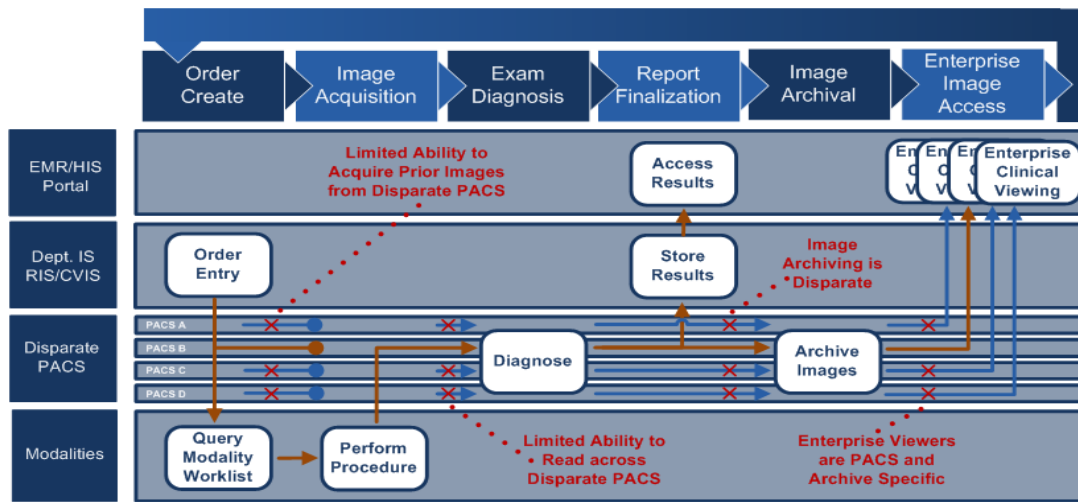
Order Create

Image Acquisition

Exam Diagnosis

Report Finalization

Image Archival

Enterprise Image Access

EMR/HIS Portal

Limited Ability to Acquire Prior Images from Disparate PACS

Access Results

En C V

En C V

En C V

Enterprise Clinical Viewing

Dept. IS RIS/CVIS

Order Entry

Store Results

Image Archiving is Disparate

Disparate PACS

PACS A

PACS B

PACS C

PACS D

Diagnose

Archive Images

Modalities

Query Modality Worklist

Perform Procedure

Limited Ability to Read across Disparate PACS

Enterprise Viewers are PACS and Archive Specific